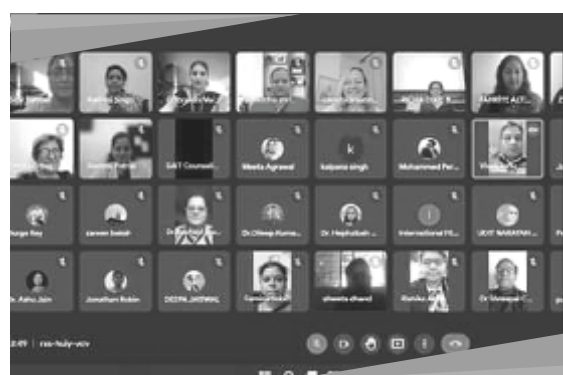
Rashmi Singh
SAIT Counsell...
Meeta Agrawal
Kalpana singh
Mohammed Fei...
Durga Roy
zareen Saleh
Dr. Dileep Kuma...
Dr. Meghalatah ...
International FE...
UDIT NARAYAN
Dr. Abha Jain
Jonathan Robin
DEEPA JASWAL
shweta chand
Dr Manpreet C...
10:49
rau-huiy-vcv